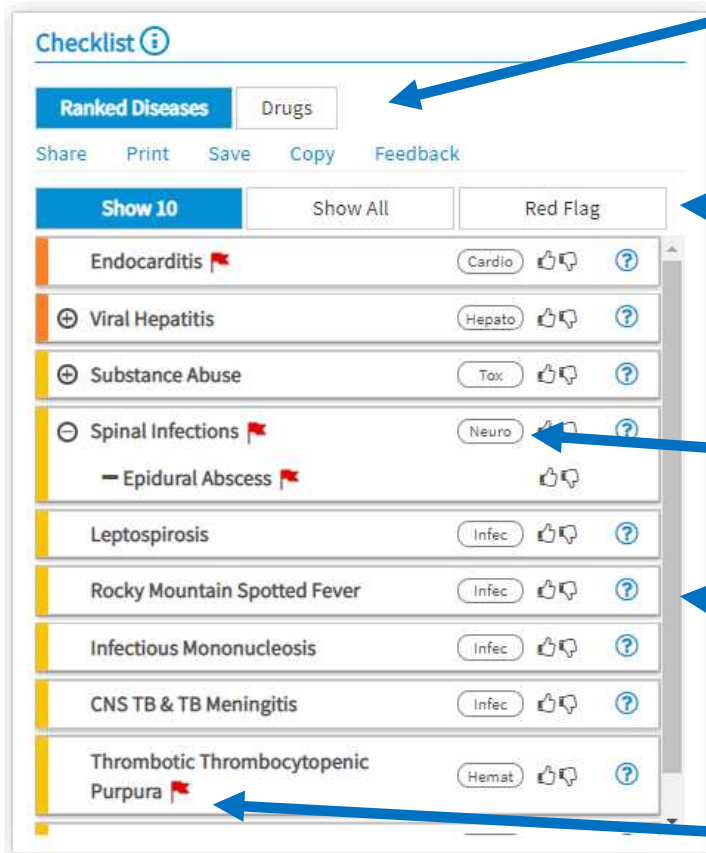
Checklist

Ranked Diseases Drugs

Share Print Save Copy Feedback

Show 10 Show All Red Flag

Endocarditis Cardio

Viral Hepatitis Hepato

Substance Abuse Tox

Spinal Infections Neuro

Epidural Abscess

Leptospirosis Infec

Rocky Mountain Spotted Fever Infec

Infectious Mononucleosis Infec

CNS TB & TB Meningitis Infec

Thrombotic Thrombocytopenic Purpura Hemat